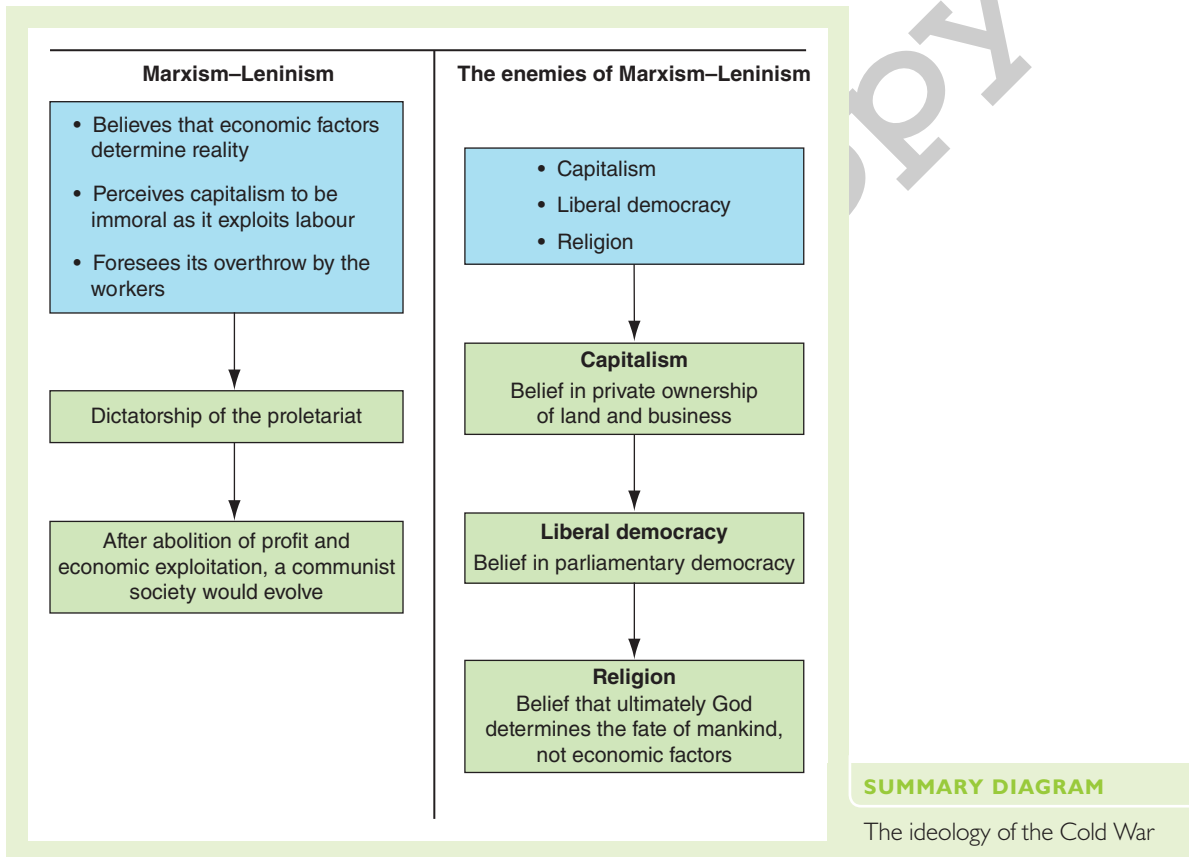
Marxism–Leninism

• Believes that economic factors determine reality
• Perceives capitalism to be immoral as it exploits labour
• Foresees its overthrow by the workers

Dictatorship of the proletariat

After abolition of profit and economic exploitation, a communist society would evolve

The enemies of Marxism–Leninism

• Capitalism
• Liberal democracy
• Religion

Capitalism
Belief in private ownership of land and business

Liberal democracy
Belief in parliamentary democracy

Religion
Belief that ultimately God determines the fate of mankind, not economic factors

SUMMARY DIAGRAM

The ideology of the Cold War

py